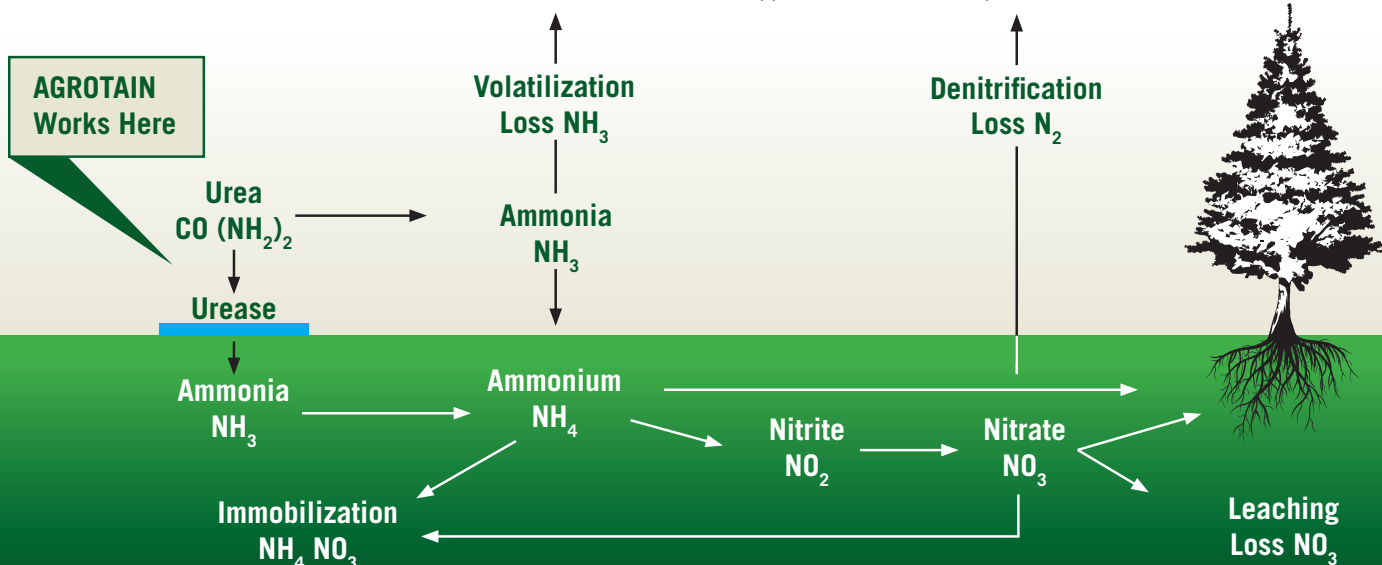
AGROTAIN Works Here

Volatilization Loss $NH_3$

Denitrification Loss $N_2$

Urea $CO (NH_2)_2$

Ammonia $NH_3$

Urease

Ammonia $NH_3$

Ammonium $NH_4$

Nitrite $NO_2$

Nitrate $NO_3$

Immobilization $NH_4$ $NO_3$

Leaching Loss $NO_3$